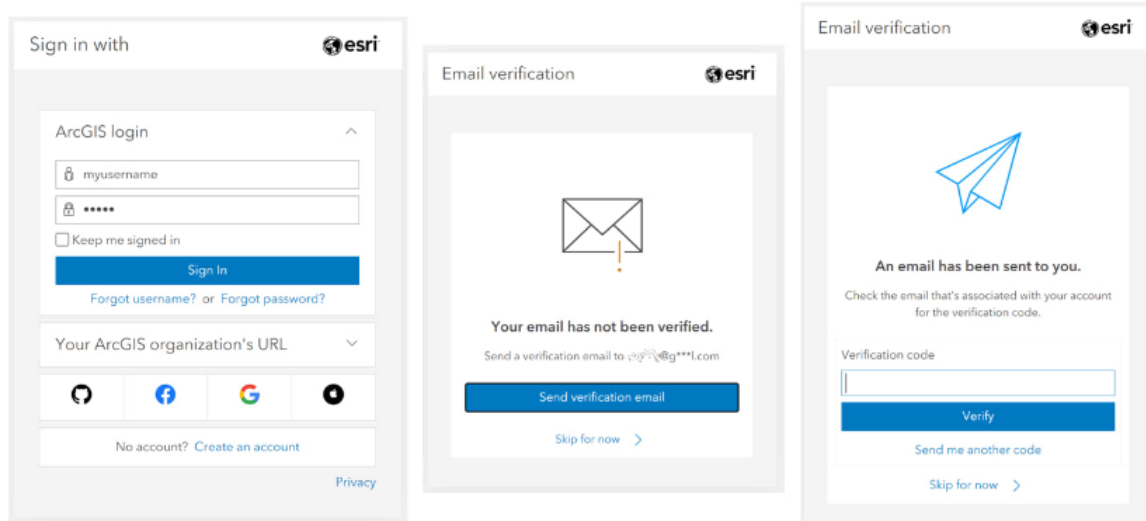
Sign in with esri

ArcGIS login

myusername

•••••

Keep me signed in

Sign In

Forgot username? or Forgot password?

Your ArcGIS organization's URL

No account? Create an account

Privacy

Email verification esri

Your email has not been verified.

Send a verification email to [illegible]@g***l.com

Send verification email

Skip for now

Email verification esri

An email has been sent to you.

Check the email that's associated with your account for the verification code.

Verification code

Verify

Send me another code

Skip for now